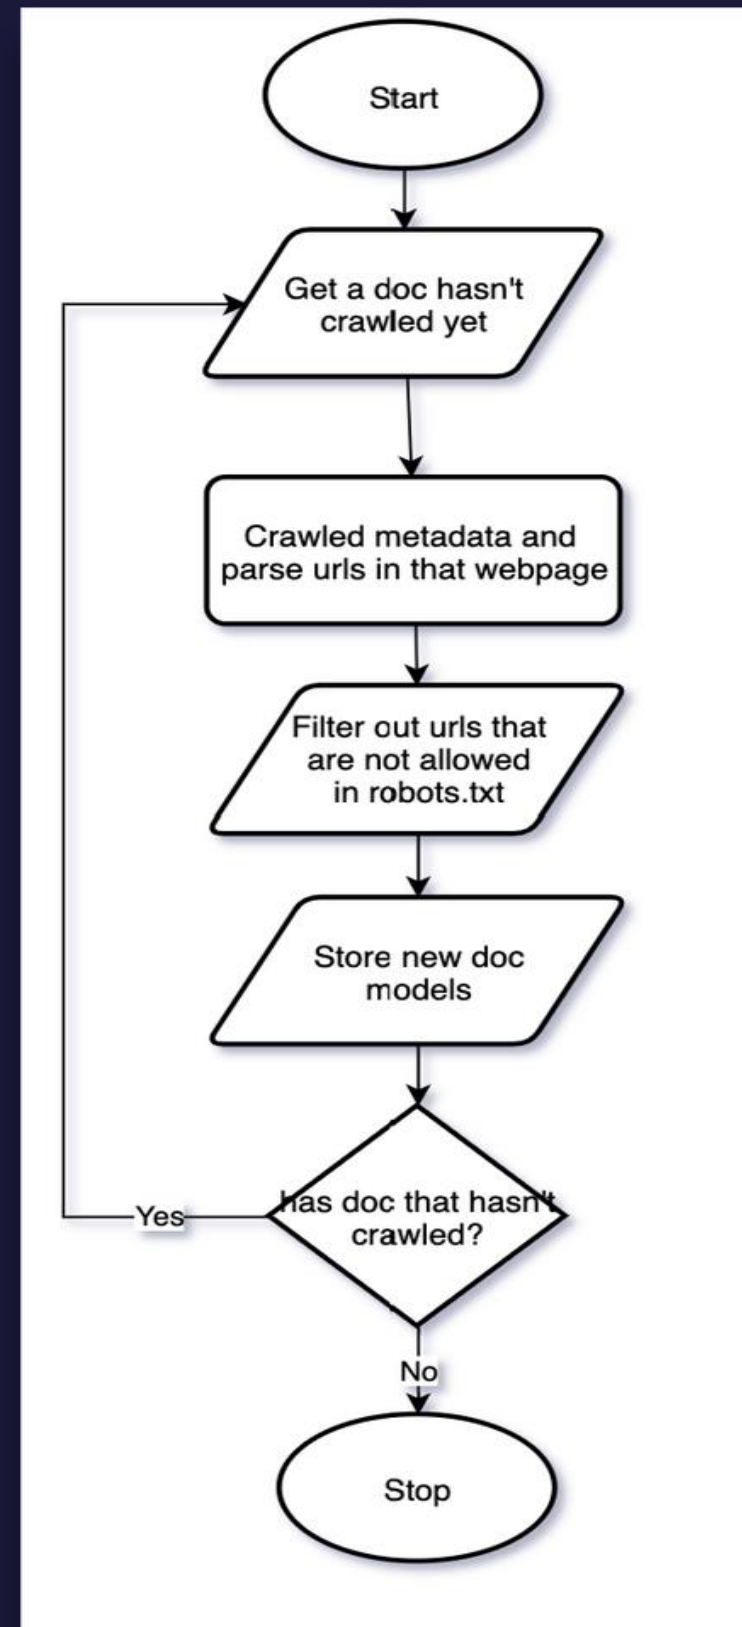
Start

Get a doc hasn't crawled yet

Crawled metadata and parse urls in that webpage

Filter out urls that are not allowed in robots.txt

Store new doc models

has doc that hasn't crawled?

Yes

No

Stop